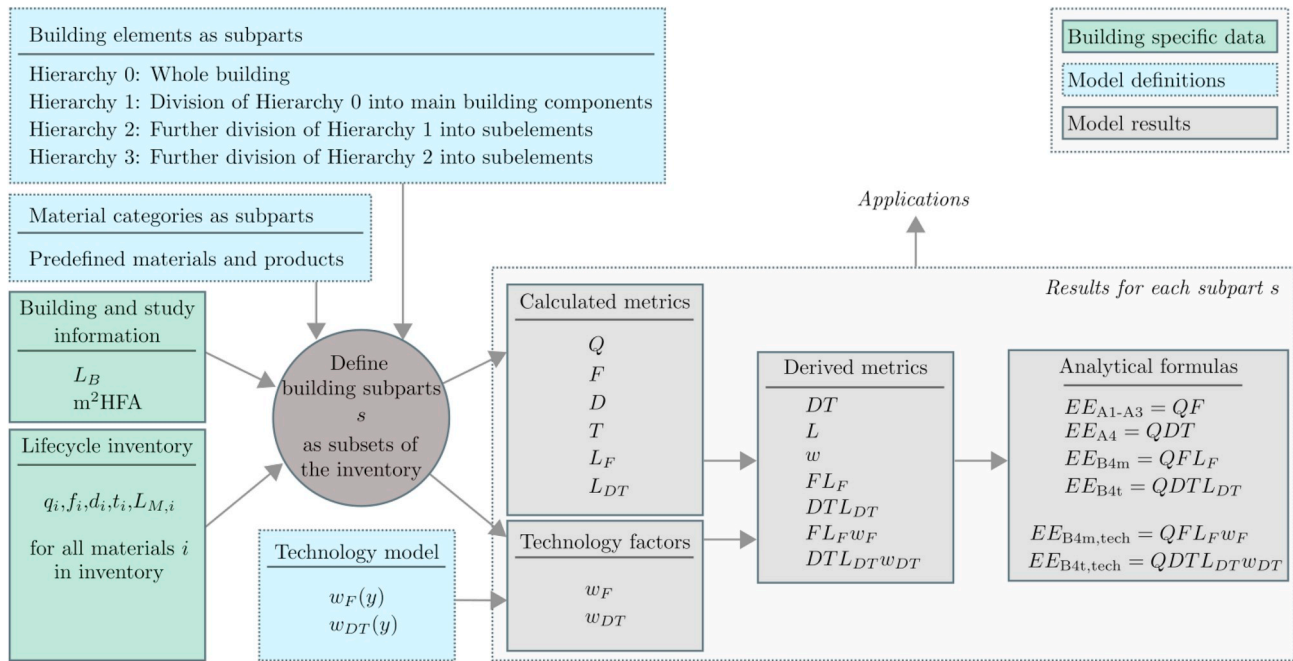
Building elements as subparts

Hierarchy 0: Whole building
Hierarchy 1: Division of Hierarchy 0 into main building components
Hierarchy 2: Further division of Hierarchy 1 into subelements
Hierarchy 3: Further division of Hierarchy 2 into subelements

Building specific data

Model definitions

Model results

Material categories as subparts

Predefined materials and products

Applications

Results for each subpart $s$

Building and study information

$L_B$
$m^2$HFA

Lifecycle inventory

$q_i, f_i, d_i, t_i, L_{M,i}$

for all materials $i$ in inventory

Define building subparts $s$ as subsets of the inventory

Calculated metrics

$Q$
$F$
$D$
$T$
$L_F$
$L_{DT}$

Technology factors

$w_F$
$w_{DT}$

Technology model

$w_F(y)$
$w_{DT}(y)$

Derived metrics

$DT$
$L$
$w$
$FL_F$
$DTL_{DT}$
$FL_F w_F$
$DTL_{DT} w_{DT}$

Analytical formulas

$EE_{\text{A1-A3}} = QF$
$EE_{\text{A4}} = QDT$
$EE_{\text{B4m}} = QFL_F$
$EE_{\text{B4t}} = QDTL_{DT}$

$EE_{\text{B4m,tech}} = QFL_F w_F$
$EE_{\text{B4t,tech}} = QDTL_{DT} w_{DT}$